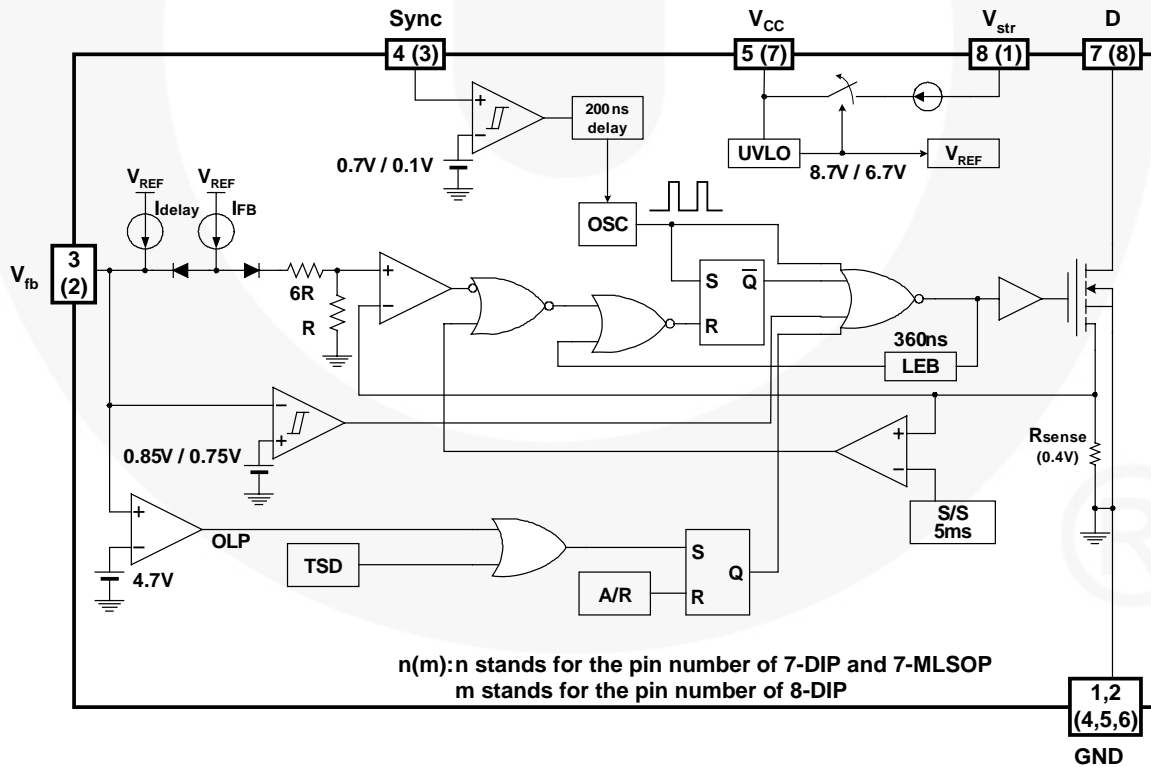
Sync
4 (3)
$V_{CC}$
5 (7)
$V_{str}$
8 (1)
D
7 (8)
+
−
200ns delay
0.7V / 0.1V
UVLO
8.7V / 6.7V
$V_{REF}$
$V_{REF}$
$V_{REF}$
Idelay
IFB
OSC
$V_{fb}$
3 (2)
6R
R
+
−
S
$\overline{Q}$
R
360ns
LEB
−
+
0.85V / 0.75V
+
−
Rsense (0.4V)
S/S 5ms
+
−
OLP
4.7V
TSD
S
Q
A/R
R
n(m): n stands for the pin number of 7-DIP and 7-MLSOP
m stands for the pin number of 8-DIP
1,2 (4,5,6)
GND